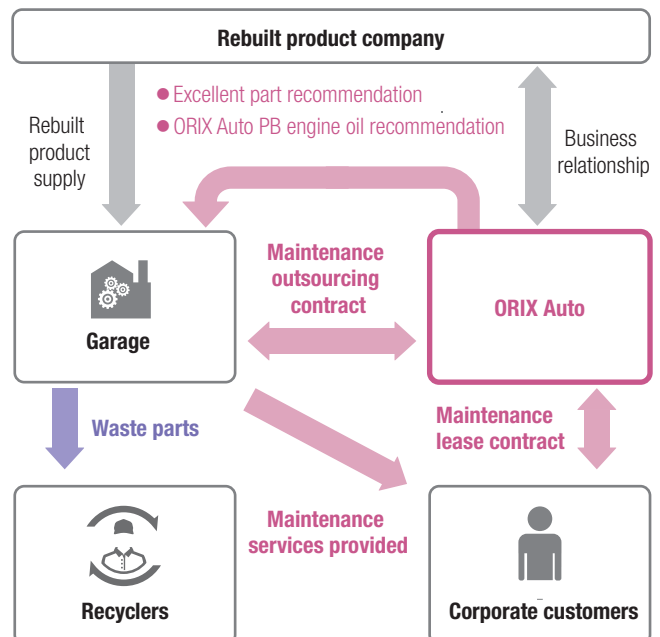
Rebuilt product company

Excellent part recommendation
ORIX Auto PB engine oil recommendation

Rebuilt product supply

Business relationship

Garage

Maintenance outsourcing contract

ORIX Auto

Waste parts

Maintenance lease contract

Maintenance services provided

Recyclers

Corporate customers